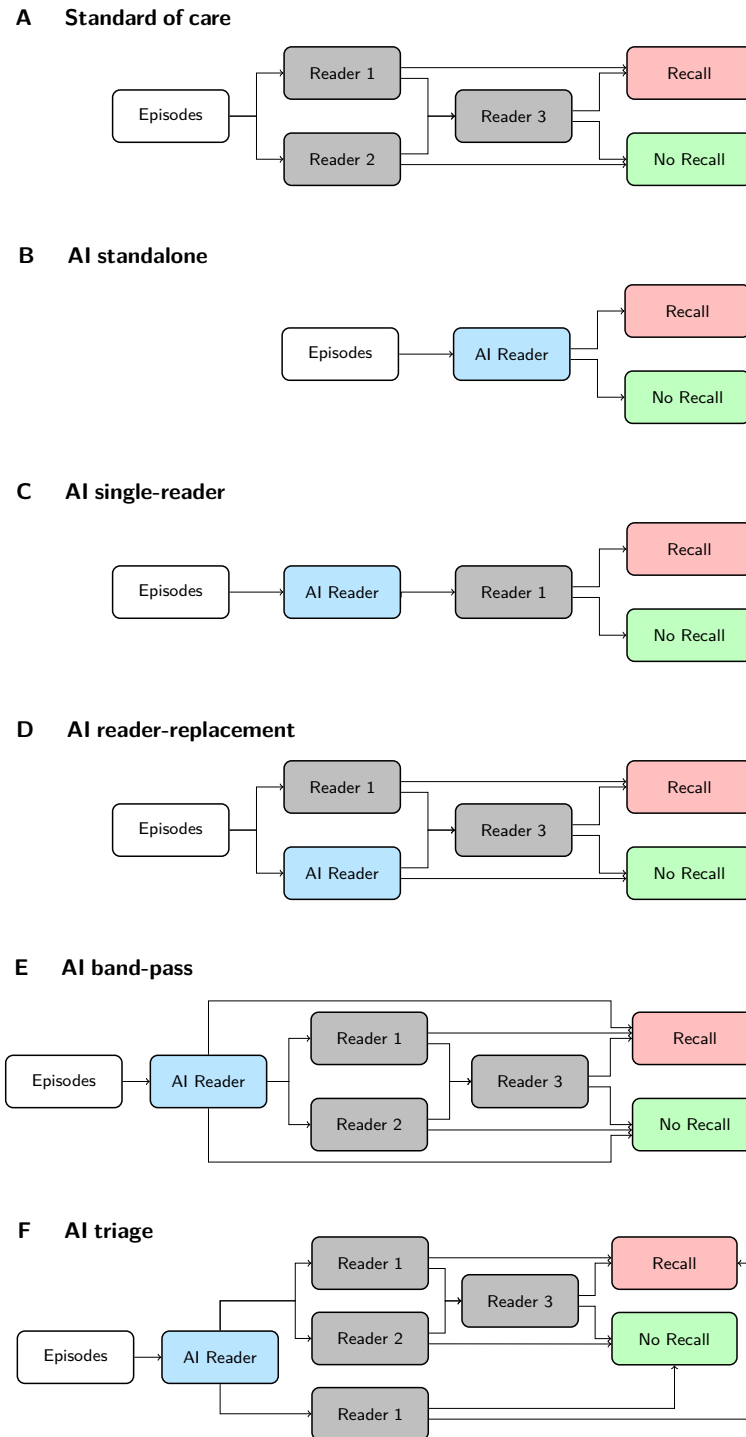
A Standard of care

Episodes

Reader 1

Reader 2

Reader 3

Recall

No Recall

B AI standalone

Episodes

AI Reader

Recall

No Recall

C AI single-reader

Episodes

AI Reader

Reader 1

Recall

No Recall

D AI reader-replacement

Episodes

Reader 1

AI Reader

Reader 3

Recall

No Recall

E AI band-pass

Episodes

AI Reader

Reader 1

Reader 2

Reader 3

Recall

No Recall

F AI triage

Episodes

AI Reader

Reader 1

Reader 2

Reader 3

Reader 1

Recall

No Recall